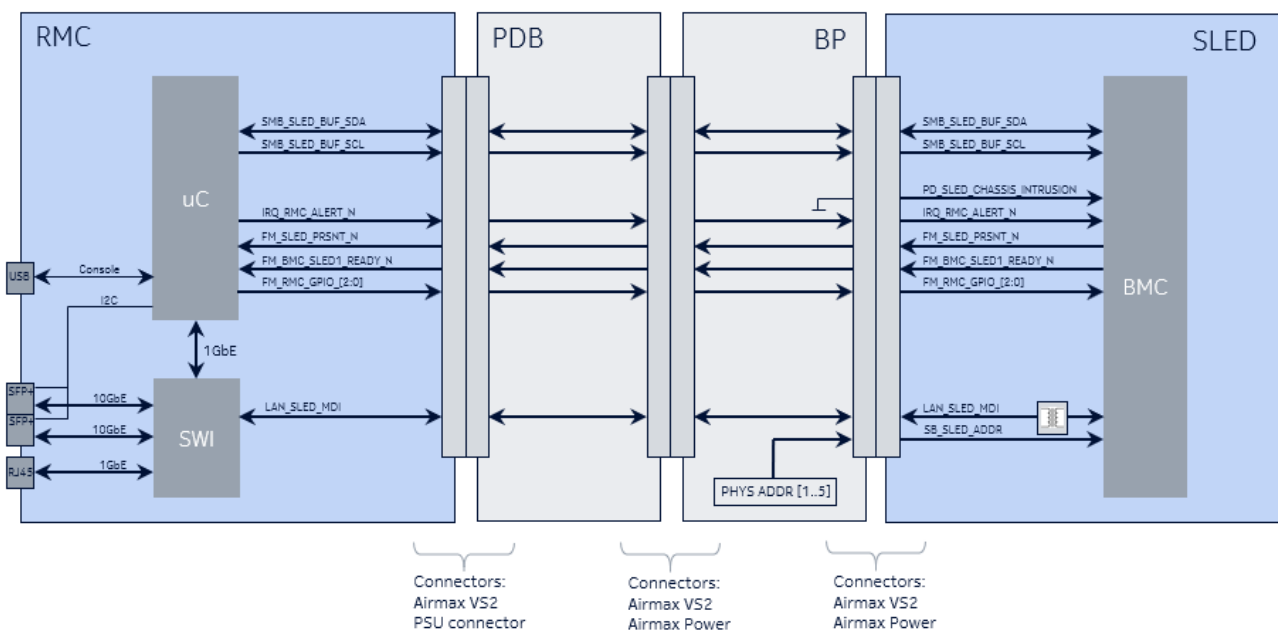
RMC

PDB

BP

SLED

uC

SMB_SLED_BUF_SDA
SMB_SLED_BUF_SCL
IRQ_RMC_ALERT_N
FM_SLED_PRSNT_N
FM_BMC_SLED1_READY_N
FM_RMC_GPIO_[2:0]

USB
Console
I2C
1GbE

SFP+
SFP+
RJ45
10GbE
10GbE
1GbE

SWI

LAN_SLED_MDI

SMB_SLED_BUF_SDA
SMB_SLED_BUF_SCL
PD_SLED_CHASSIS_INTRUSION
IRQ_RMC_ALERT_N
FM_SLED_PRSNT_N
FM_BMC_SLED1_READY_N
FM_RMC_GPIO_[2:0]

BMC

LAN_SLED_MDI
SB_SLED_ADDR

PHYS ADDR [1..5]

Connectors:
Airmax VS2
PSU connector

Connectors:
Airmax VS2
Airmax Power

Connectors:
Airmax VS2
Airmax Power